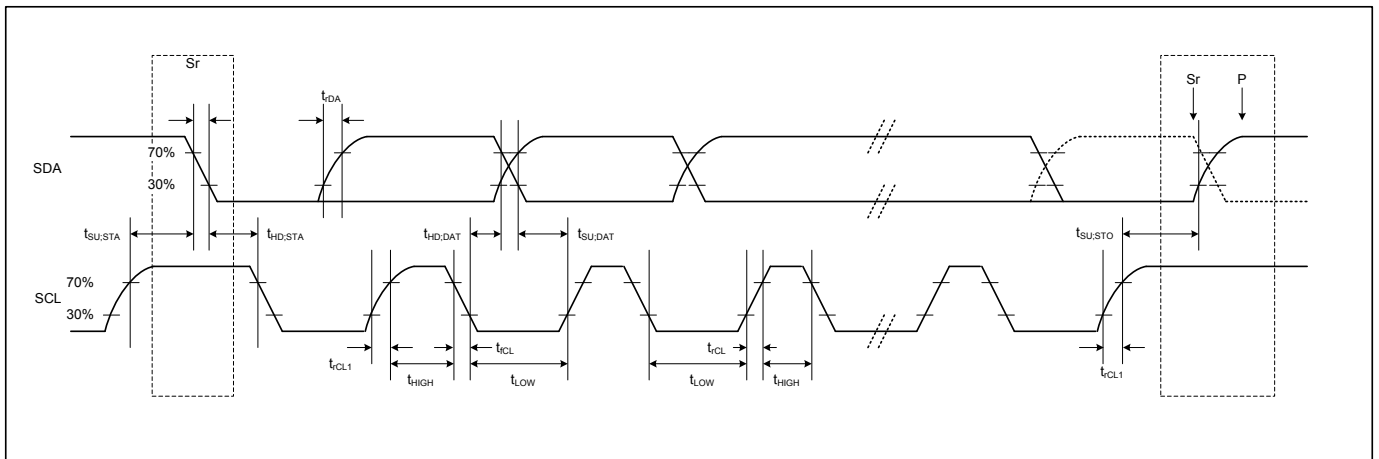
Sr

$t_{rDA}$

Sr

P

SDA

70%

30%

$t_{SU;STA}$

$t_{HD;STA}$

$t_{HD;DAT}$

$t_{SU;DAT}$

$t_{SU;STO}$

SCL

70%

30%

$t_{rCL1}$

$t_{HIGH}$

$t_{fCL}$

$t_{LOW}$

$t_{LOW}$

$t_{rCL}$

$t_{HIGH}$

$t_{rCL1}$